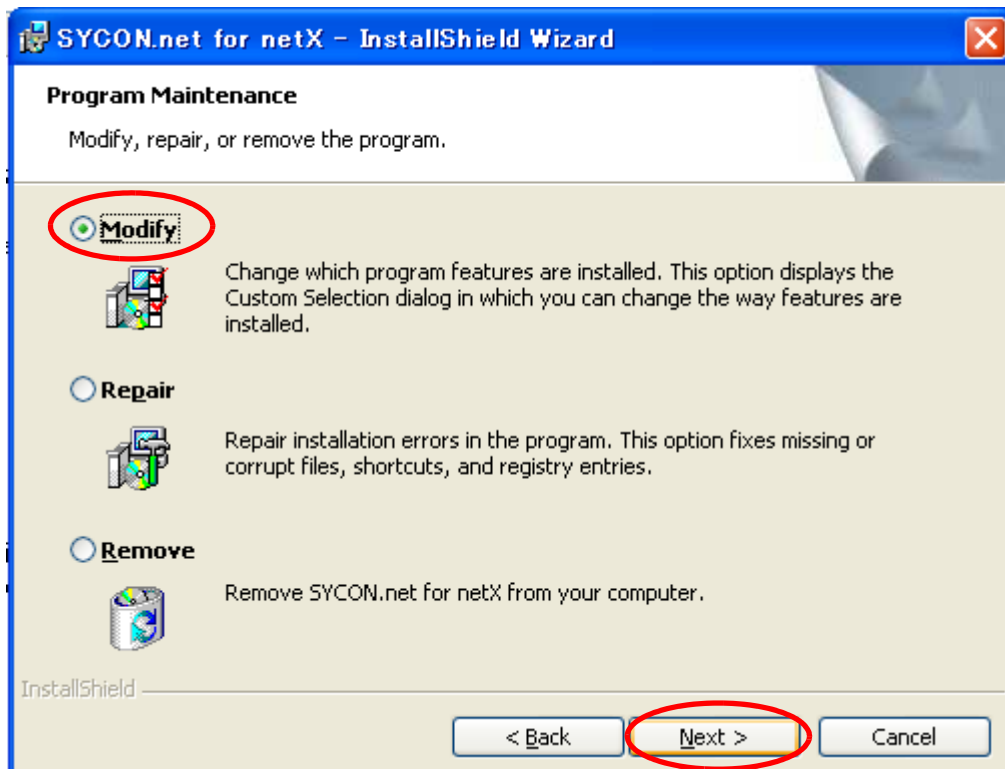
SYCON.net for netX - InstallShield Wizard

Program Maintenance

Modify, repair, or remove the program.

Modify

Change which program features are installed. This option displays the Custom Selection dialog in which you can change the way features are installed.

Repair

Repair installation errors in the program. This option fixes missing or corrupt files, shortcuts, and registry entries.

Remove

Remove SYCON.net for netX from your computer.

InstallShield

< Back

Next >

Cancel